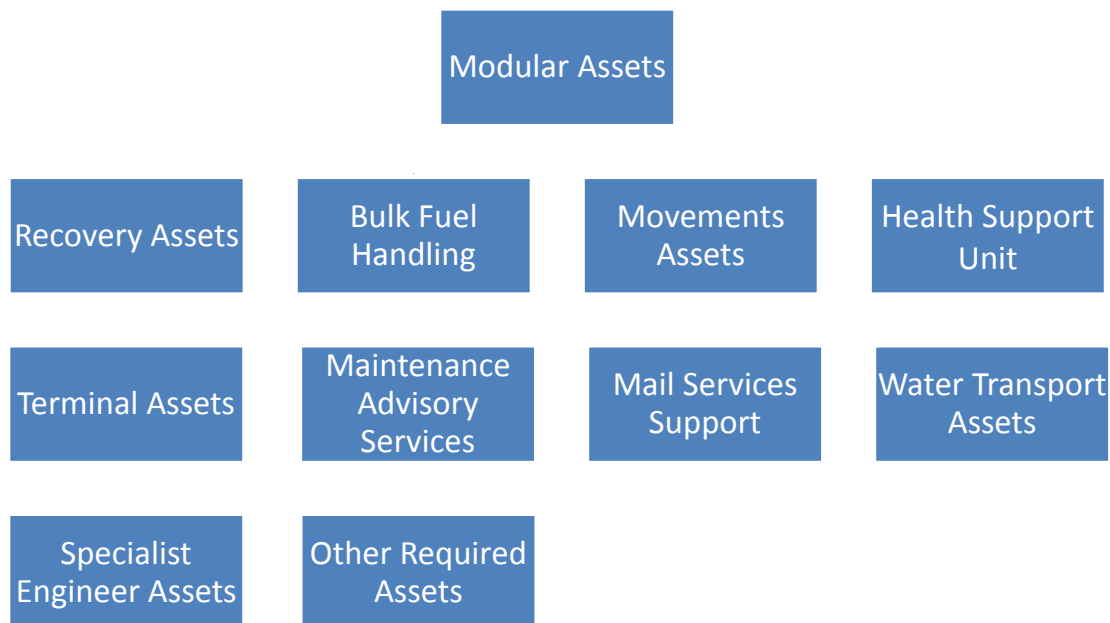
Modular Assets

Recovery Assets

Bulk Fuel Handling

Movements Assets

Health Support Unit

Terminal Assets

Maintenance Advisory Services

Mail Services Support

Water Transport Assets

Specialist Engineer Assets

Other Required Assets